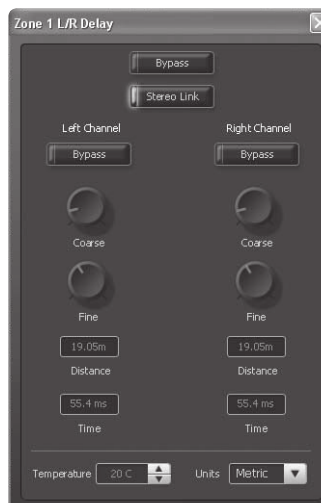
Zone 1 L/R Delay

Bypass

Stereo Link

Left Channel

Bypass

Coarse

Fine

19.05m

Distance

55.4 ms

Time

Right Channel

Bypass

Coarse

Fine

19.05m

Distance

55.4 ms

Time

Temperature 20 C

Units Metric